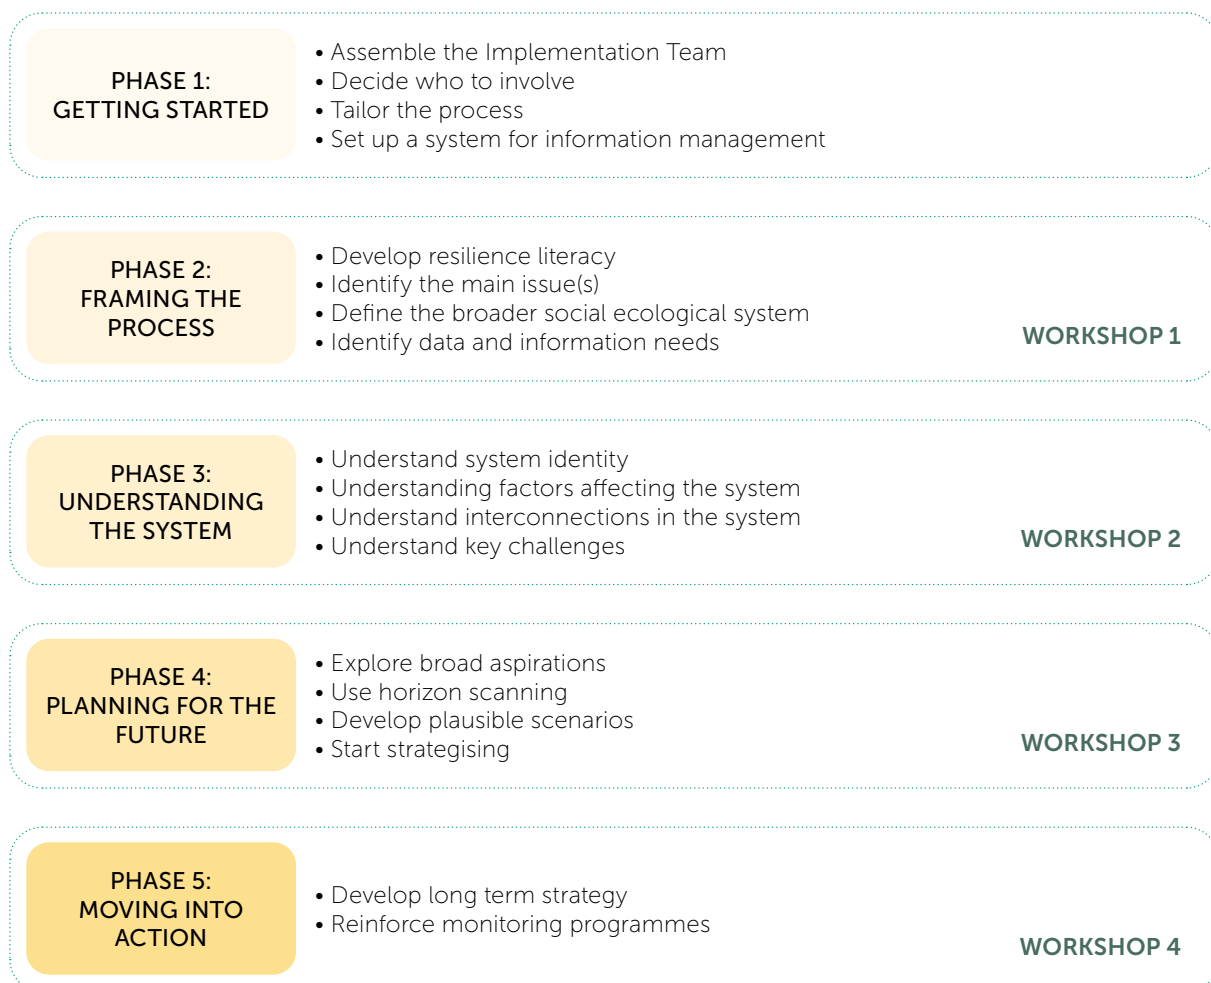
PHASE 1:
GETTING STARTED

• Assemble the Implementation Team
• Decide who to involve
• Tailor the process
• Set up a system for information management

PHASE 2:
FRAMING THE PROCESS

• Develop resilience literacy
• Identify the main issue(s)
• Define the broader social ecological system
• Identify data and information needs

WORKSHOP 1

PHASE 3:
UNDERSTANDING THE SYSTEM

• Understand system identity
• Understanding factors affecting the system
• Understand interconnections in the system
• Understand key challenges

WORKSHOP 2

PHASE 4:
PLANNING FOR THE FUTURE

• Explore broad aspirations
• Use horizon scanning
• Develop plausible scenarios
• Start strategising

WORKSHOP 3

PHASE 5:
MOVING INTO ACTION

• Develop long term strategy
• Reinforce monitoring programmes

WORKSHOP 4